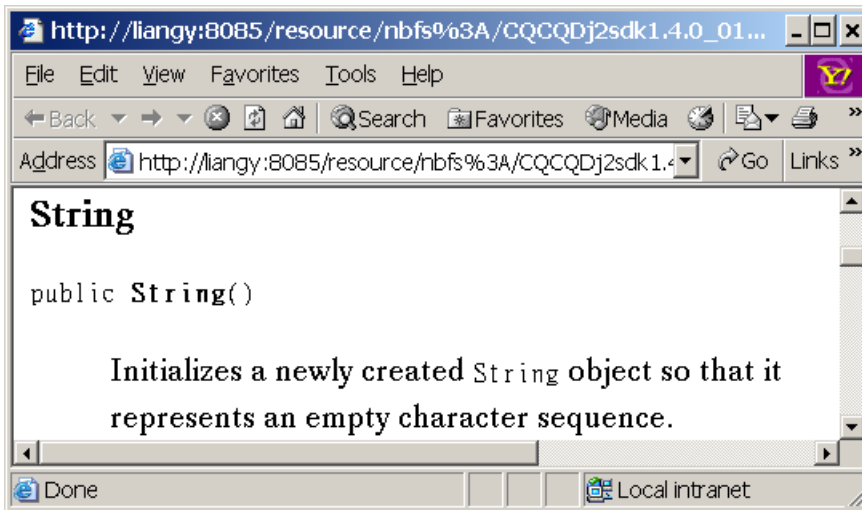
http://liangy:8085/resource/nbfs%3A/CQCQDj2sdk1.4.0_01...

File Edit View Favorites Tools Help

Back Search Favorites Media

Address http://liangy:8085/resource/nbfs%3A/CQCQDj2sdk1.4 Go Links »

String

public String()

Initializes a newly created String object so that it represents an empty character sequence.

Done Local intranet